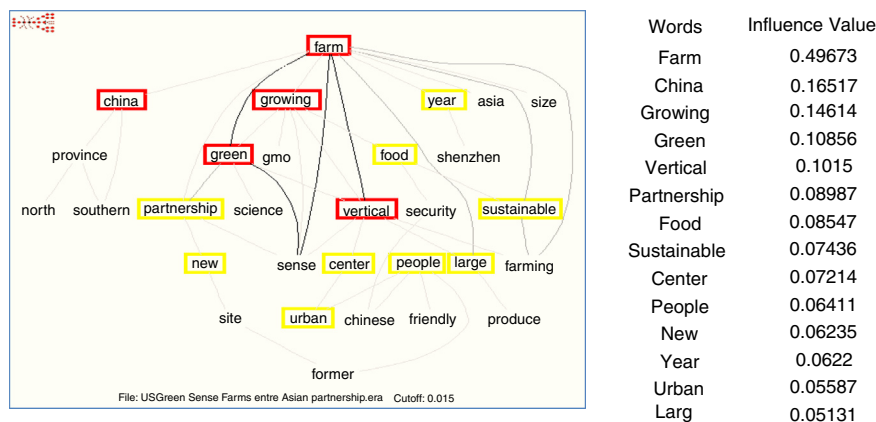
farm

china growing year asia size

province green gmo food shenzhen

north southern partnership science vertical security sustainable

new sense center people large farming

site urban chinese friendly produce

former

File: USGreen Sense Farms entre Asian partnership.era Cutoff: 0.015

| Words | Influence Value |
|---|---|
| Farm | 0.49673 |
| China | 0.16517 |
| Growing | 0.14614 |
| Green | 0.10856 |
| Vertical | 0.1015 |
| Partnership | 0.08987 |
| Food | 0.08547 |
| Sustainable | 0.07436 |
| Center | 0.07214 |
| People | 0.06411 |
| New | 0.06235 |
| Year | 0.0622 |
| Urban | 0.05587 |
| Larg | 0.05131 |